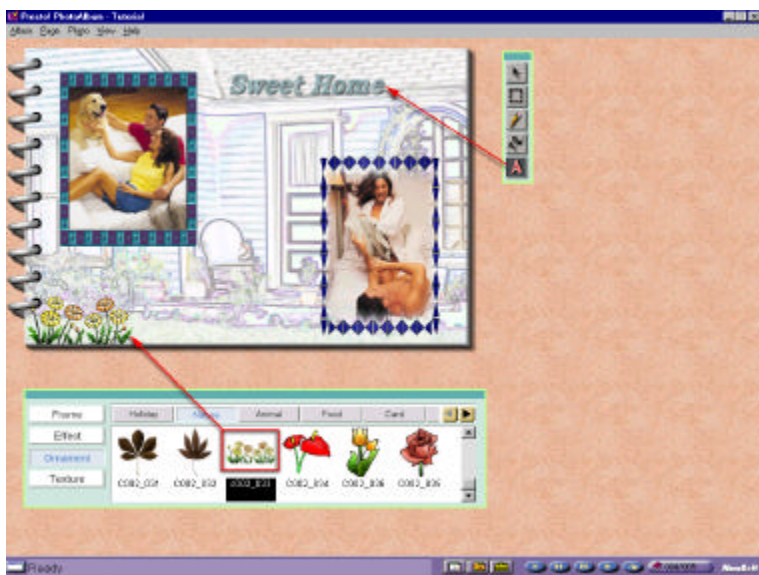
Presto! PhotoAlbum - Tutorial

Album Page Photo View Help

Sweet Home

Frame

Effect

Ornament

Texture

Holiday

Nature

Animal

Food

Card

C002_032

C002_033

C002_033

C002_034

C002_036

C002_035

Ready

NewSoft